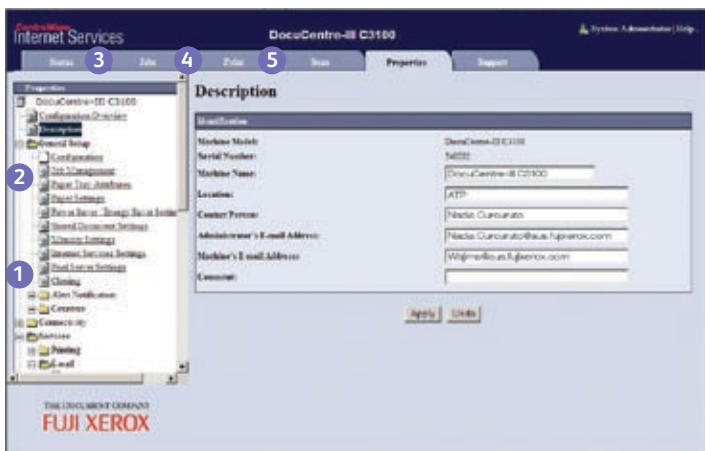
CentreWare
Internet Services

DocuCentre-III C3100

System Administrator | Help

Status 3 Jobs 4 Print 5 Scan Properties Support

Properties
DocuCentre-III C3100
Configuration Overview
Description
General Setup
Configuration
Job Management
Paper Tray Attributes
Paper Settings
Power Saver / Energy Saver Settings
Stored Document Settings
Memory Settings
Internet Services Settings
Mail Server Settings
Cloning
Alert Notification
Counters
Connectivity
Services
Printing
E-mail

2
1

THE DOCUMENT COMPANY
FUJI XEROX

Description

Identification

| | |
|---|---|
| Machine Model: | DocuCentre-III C3100 |
| Serial Number: | 54555 |
| Machine Name: | DocuCentre-III C3100 |
| Location: | ATP |
| Contact Person: | Nadia Curcurato |
| Administrator's E-mail Address: | Nadia.Curcurato@aus.fujixerox.com |
| Machine's E-mail Address: | Wojimellio.au.fujixerox.com |
| Comment: | |

Apply Undo